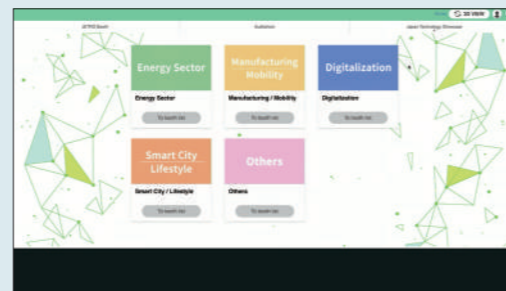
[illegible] 3D VIEW

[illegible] Exhibition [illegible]

Energy Sector
Energy Sector
To booth list

Manufacturing Mobility
Manufacturing / Mobility
To booth list

Digitalization
Digitalization
To booth list

Smart City Lifestyle
Smart City / Lifestyle
To booth list

Others
Others
To booth list